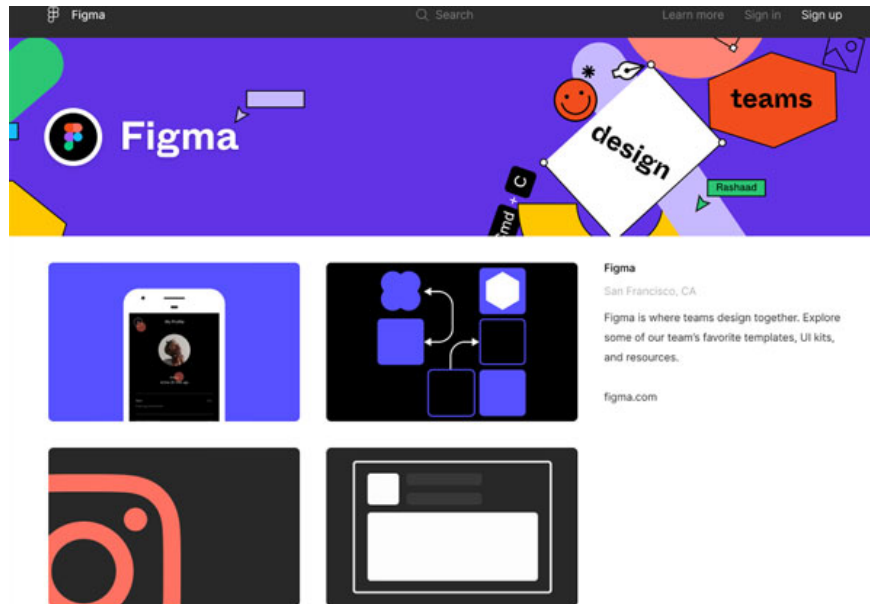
Figma
Search
Learn more
Sign in
Sign up

Figma

teams
design
C
+
Cmd
Rashaad

My Profile

Figma
San Francisco, CA
Figma is where teams design together. Explore some of our team's favorite templates, UI kits, and resources.

figma.com